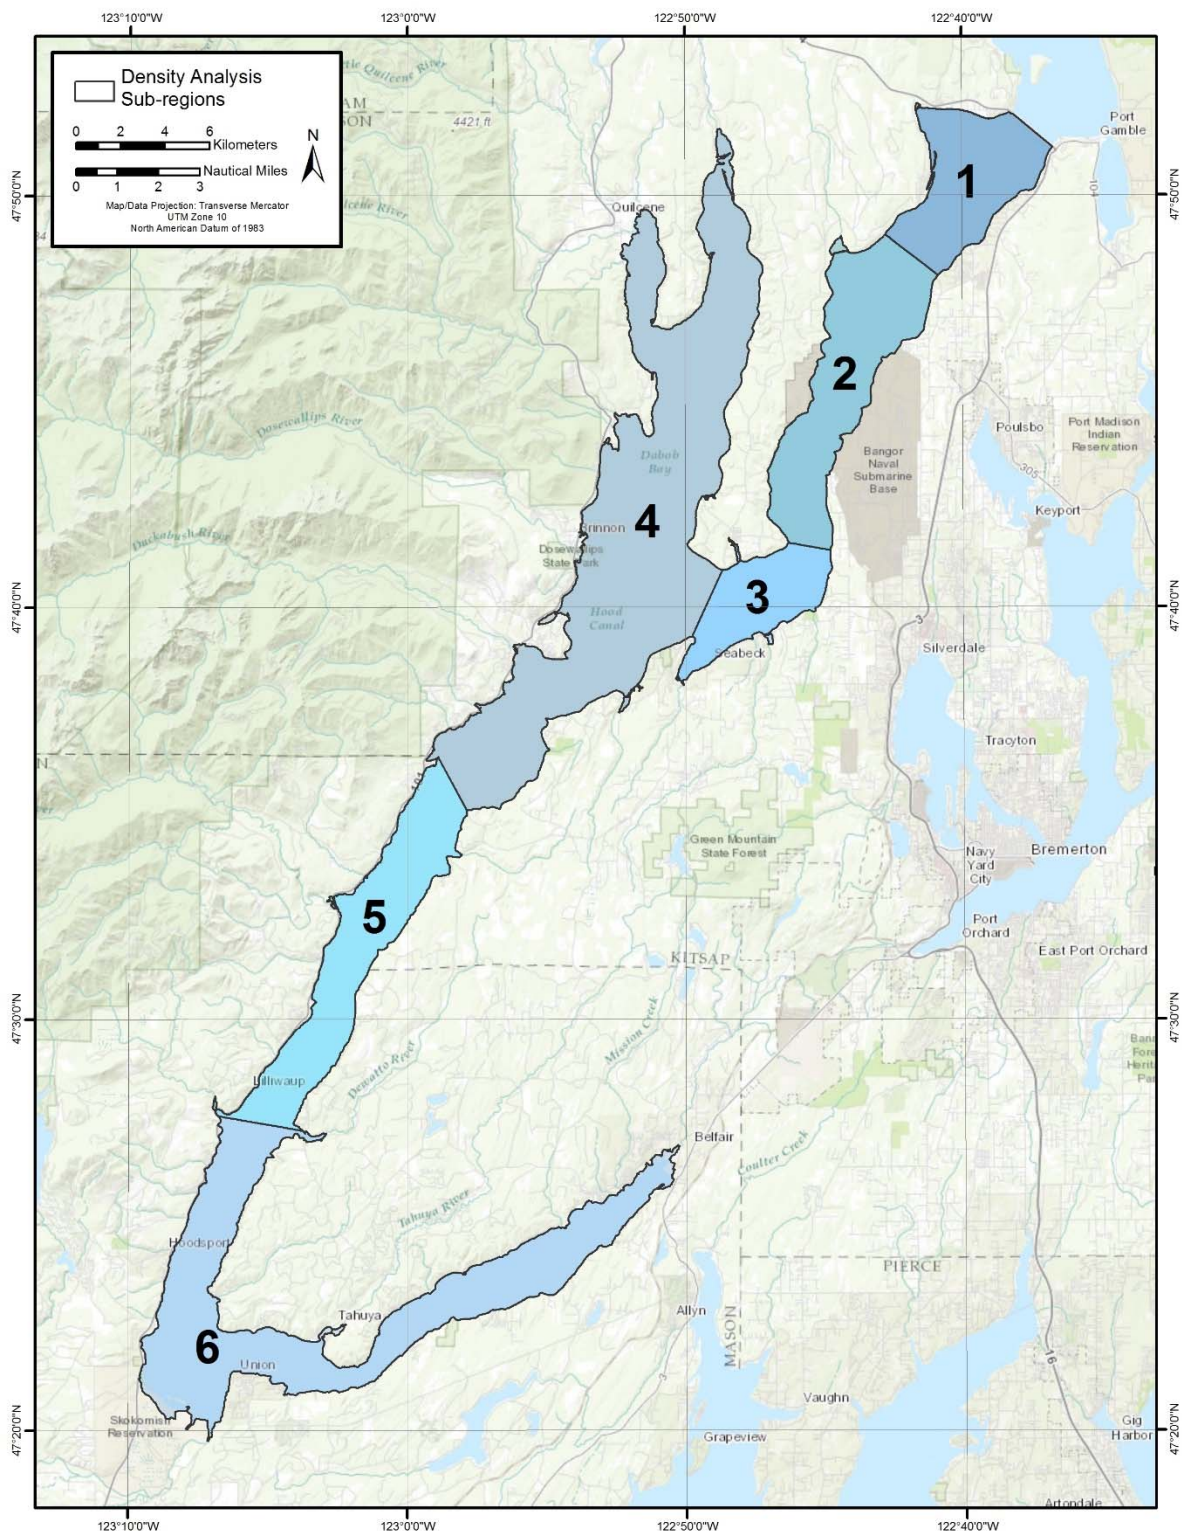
123°10'0"W 123°0'0"W 122°50'0"W 122°40'0"W

Density Analysis Sub-regions

0 2 4 6 Kilometers

0 1 2 3 Nautical Miles

N

Map/Data Projection: Transverse Mercator
UTM Zone 10
North American Datum of 1983

47°50'0"N

47°40'0"N

47°30'0"N

47°20'0"N

1
2
3
4
5
6

Port Gamble
Quilcene
4421 ft
Poulsbo
Port Madison Indian Reservation
Bangor Naval Submarine Base
Keyport
305
104
Dabob Bay
Brinnon
Dosewallips State Park
Dosewallips River
Duckabush River
Hood Canal
Seabeck
Silverdale
Tracyton
Green Mountain State Forest
Navy Yard City
Bremerton
Port Orchard
East Port Orchard
KITSAP
Mission Creek
Dewatto River
Lilliwaup
Belfair
Coulter Creek
Tahuya River
Hoodsport
PIERCE
Tahuya
Allyn
MASON
Union
Vaughn
Skokomish Reservation
Grapeview
Gig Harbor
Artondale
3
16

123°10'0"W 123°0'0"W 122°50'0"W 122°40'0"W